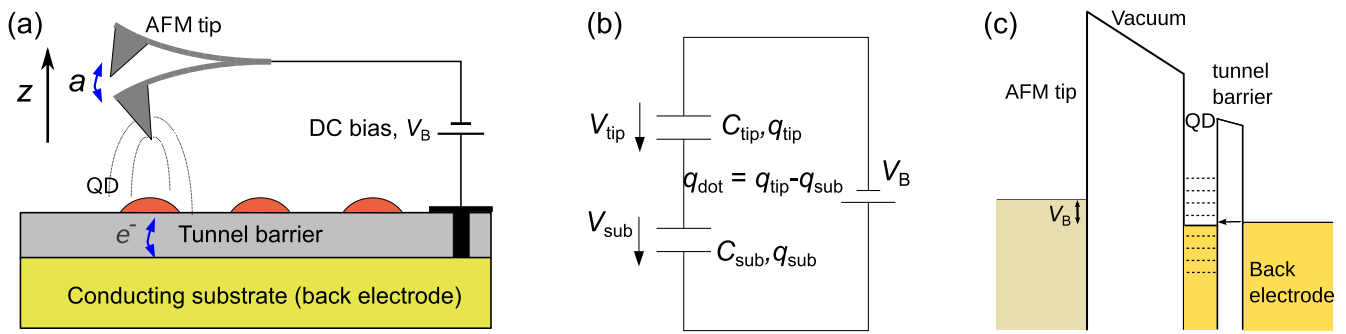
(a)

AFM tip

$z$

$a$

DC bias, $V_B$

QD

$e^-$

Tunnel barrier

Conducting substrate (back electrode)

(b)

$V_{tip}$

$C_{tip}, q_{tip}$

$q_{dot} = q_{tip} - q_{sub}$

$V_B$

$V_{sub}$

$C_{sub}, q_{sub}$

(c)

Vacuum

AFM tip

tunnel barrier

QD

$V_B$

Back electrode